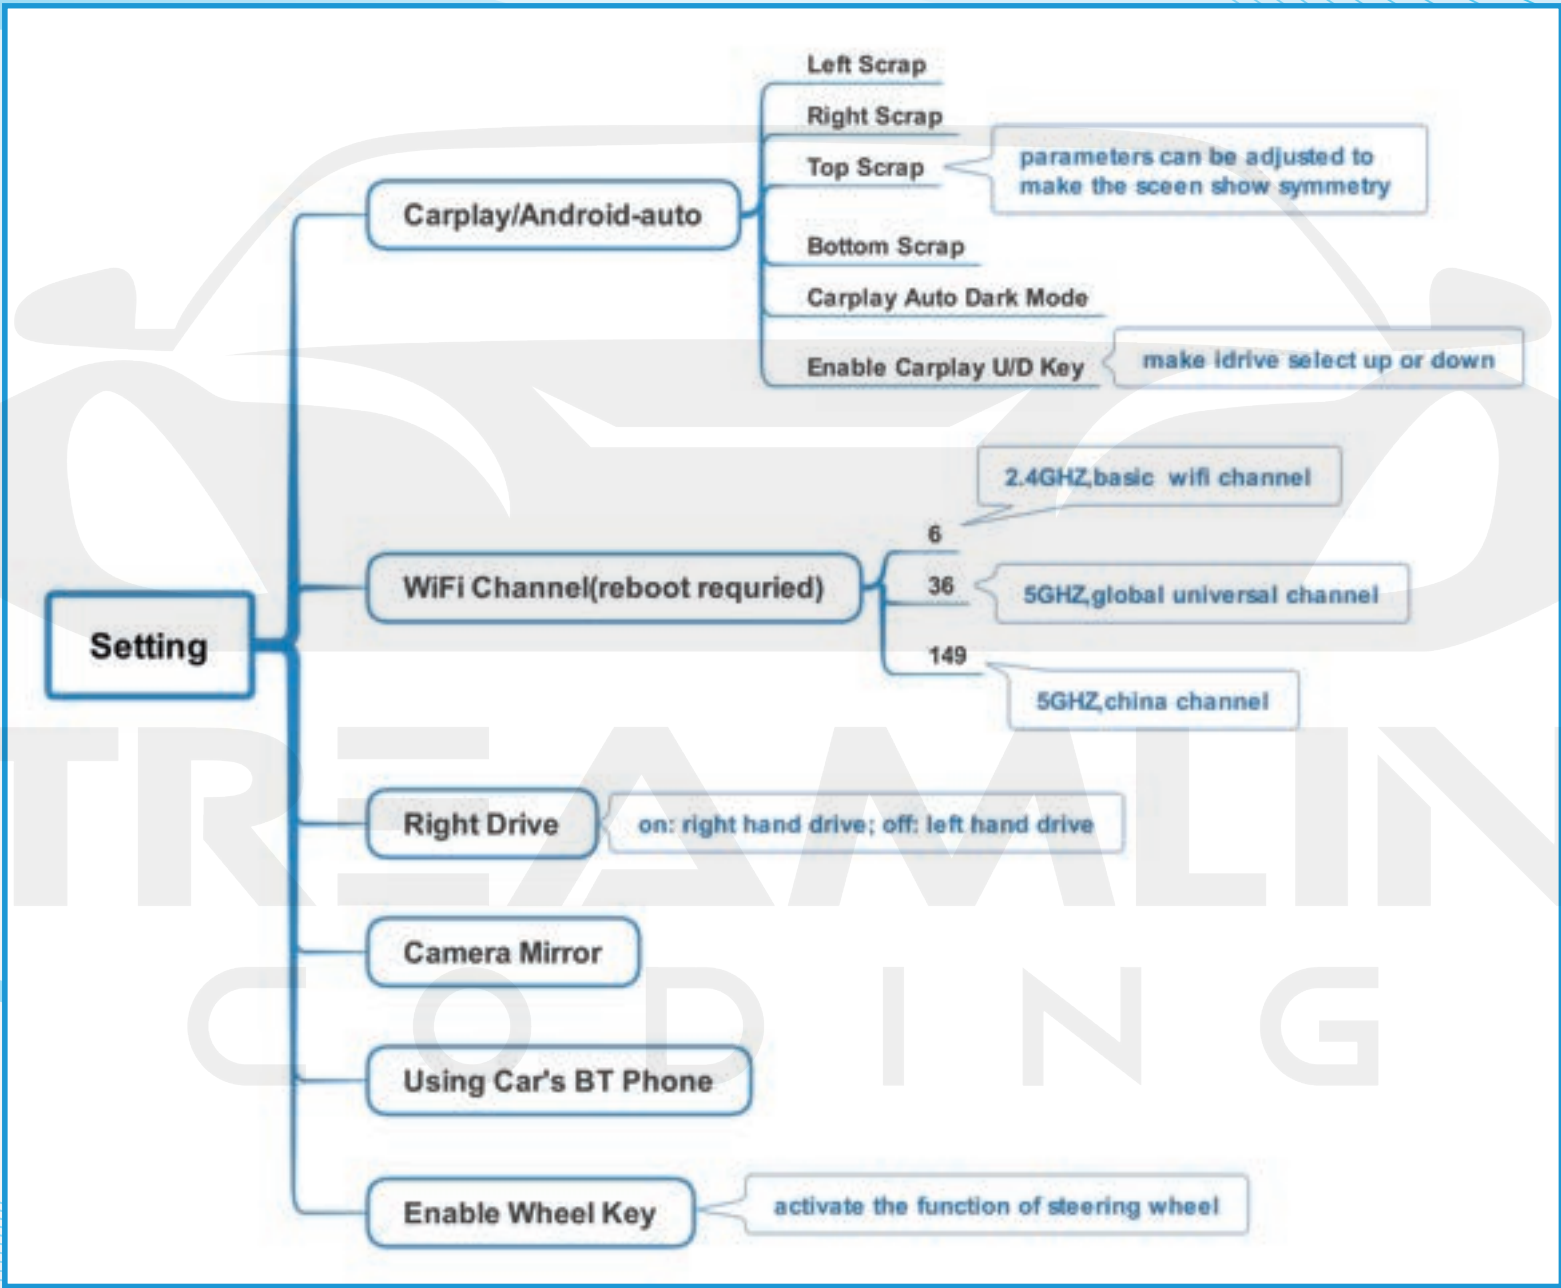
Setting

Carplay/Android-auto

Left Scrap

Right Scrap

Top Scrap

parameters can be adjusted to make the sceen show symmetry

Bottom Scrap

Carplay Auto Dark Mode

Enable Carplay U/D Key

make idrive select up or down

WiFi Channel(reboot requried)

6

2.4GHZ,basic wifi channel

36

5GHZ,global universal channel

149

5GHZ,china channel

Right Drive

on: right hand drive; off: left hand drive

Camera Mirror

Using Car's BT Phone

Enable Wheel Key

activate the function of steering wheel

STREAMLINE

CODING